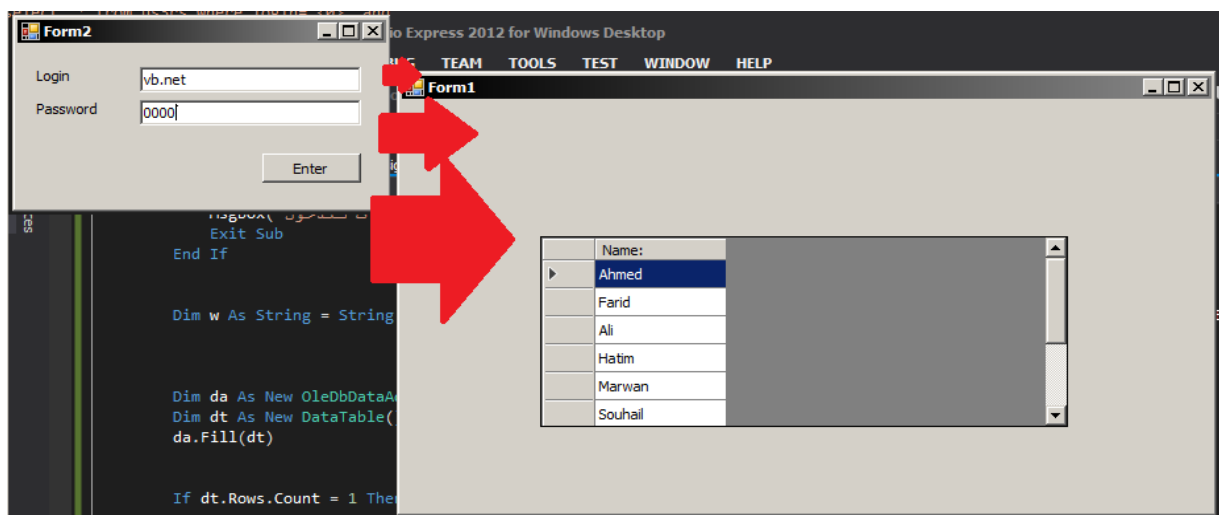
Form2

Login vb.net

Password 0000

Enter

io Express 2012 for Windows Desktop

TEAM TOOLS TEST WINDOW HELP

Form1

MsgBox(
Exit Sub
End If

Dim w As String = String

Dim da As New OleDbDataA
Dim dt As New DataTable(
da.Fill(dt)

If dt.Rows.Count = 1 The

| | Name: |
|---|---|
| ▶ | Ahmed |
| | Farid |
| | Ali |
| | Hatim |
| | Marwan |
| | Souhail |